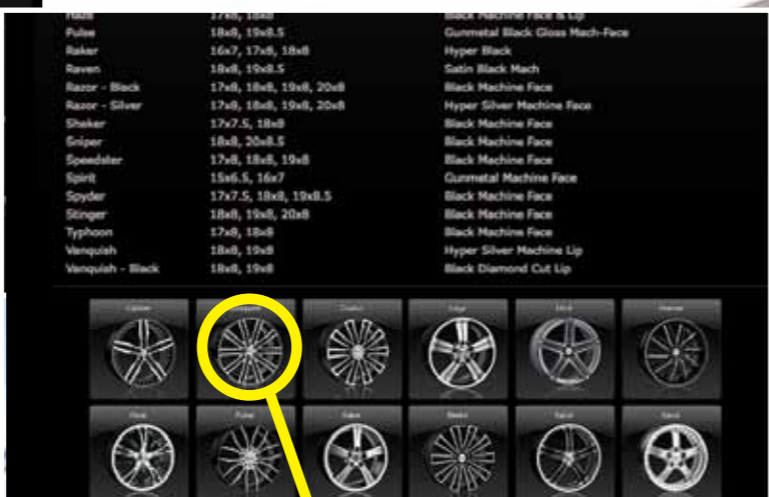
| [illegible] | 17x8, 18x8 | Black Machine Face & Lip |
|---|---|---|
| Pulse | 18x8, 19x8.5 | Gunmetal Black Gloss Mach-Face |
| Raker | 16x7, 17x8, 18x8 | Hyper Black |
| Raven | 18x8, 19x8.5 | Satin Black Mach |
| Razor - Black | 17x8, 18x8, 19x8, 20x8 | Black Machine Face |
| Razor - Silver | 17x8, 18x8, 19x8, 20x8 | Hyper Silver Machine Face |
| Shaker | 17x7.5, 18x8 | Black Machine Face |
| Sniper | 18x8, 20x8.5 | Black Machine Face |
| Speedster | 17x8, 18x8, 19x8 | Black Machine Face |
| Spirit | 15x6.5, 16x7 | Gunmetal Machine Face |
| Spyder | 17x7.5, 18x8, 19x8.5 | Black Machine Face |
| Stinger | 18x8, 19x8, 20x8 | Black Machine Face |
| Typhoon | 17x8, 18x8 | Black Machine Face |
| Vanquish | 18x8, 19x8 | Hyper Silver Machine Lip |
| Vanquish - Black | 18x8, 19x8 | Black Diamond Cut Lip |

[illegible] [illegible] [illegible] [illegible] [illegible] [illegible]

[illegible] Pulse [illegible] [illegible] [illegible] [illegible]